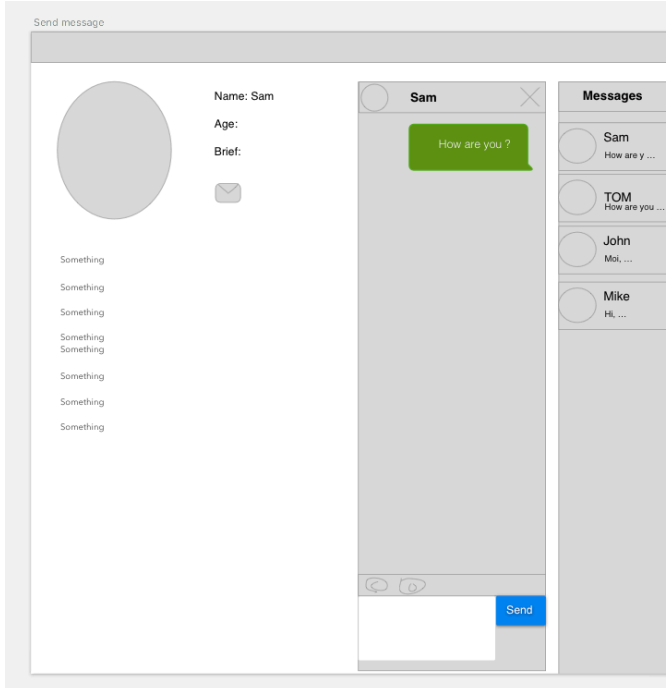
Send message

Name: Sam

Age:

Brief:

Something

Something

Something

Something
Something

Something

Something

Something

Sam

How are you ?

Send

Messages

Sam
How are y ...

TOM
How are you ...

John
Moi, ...

Mike
Hi, ...